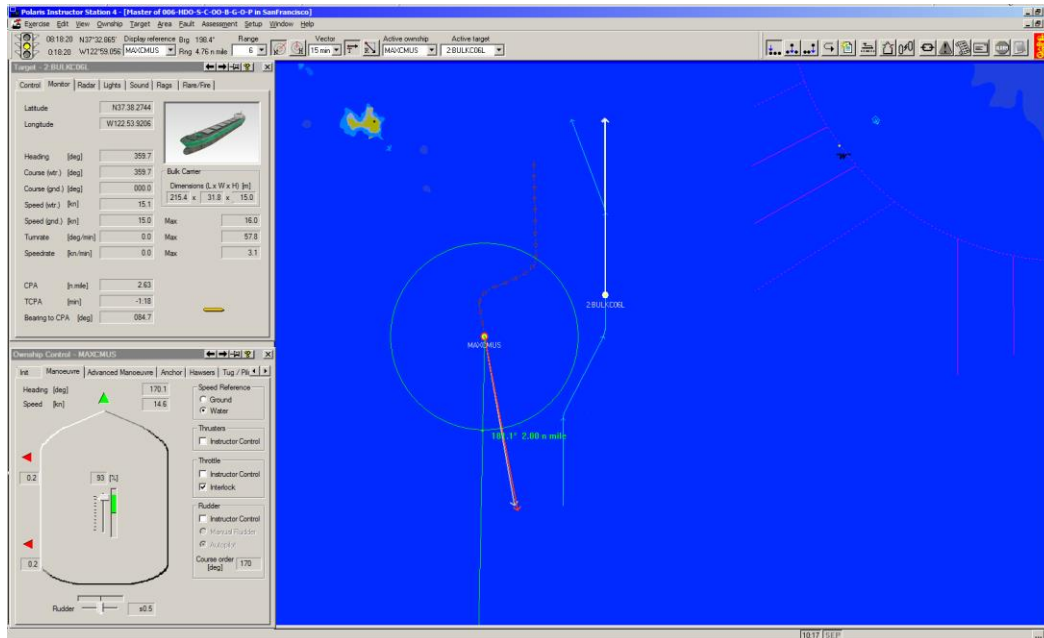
Polaris Instructor Station 4 - [Master of 006-HDO-S-C-OO-B-G-O-P in SanFrancisco]

Exercise Edit View Ownship Target Area Fault Assessment Setup Window Help

08:18:28 N37°32.665' Display reference Brg 198.4°
0:18:28 W122°59.056 MAXCMUS Rng 4.76 n mile

Range 6

Vector 15 min

Active ownship MAXCMUS

Active target 2:BULKC06L

Target - 2 BULKC06L

Control Monitor Radar Lights Sound Flags Flare/Fire

| | | |
|---|---|---|
| Latitude | | N37.38.2744 |
| Longitude | | W122.53.9206 |
| Heading | [deg] | 359.7 |
| Course (wtr.) | [deg] | 359.7 |
| Course (gnd.) | [deg] | 000.0 |
| Speed (wtr.) | [kn] | 15.1 |
| Speed (gnd.) | [kn] | 15.0 |
| Turnrate | [deg/min] | 0.0 |
| Speedrate | [kn/min] | 0.0 |
| CPA | [n.mile] | 2.63 |
| TCPA | [min] | -1.18 |
| Bearing to CPA | [deg] | 084.7 |

Bulk Carrier
Dimensions (L x W x H) [m]
215.4 x 31.8 x 15.0

Max 16.0
Max 57.8
Max 3.1

Ownship Control - MAXCMUS

Init Manoeuvre Advanced Manoeuvre Anchor Hawsers Tug / Pil

Heading [deg] 170.1
Speed [kn] 14.6

Speed Reference
Ground
Water

Thrusters
Instructor Control

Throttle
Instructor Control
Interlock

Rudder
Instructor Control
Manual Rudder
Autopilot

Course order [deg] 170

0.2
93 [%]
0.2

Rudder s0.5

2:BULKC06L

MAXCMUS

101.1° 2.00 n mile

10:17 SEP